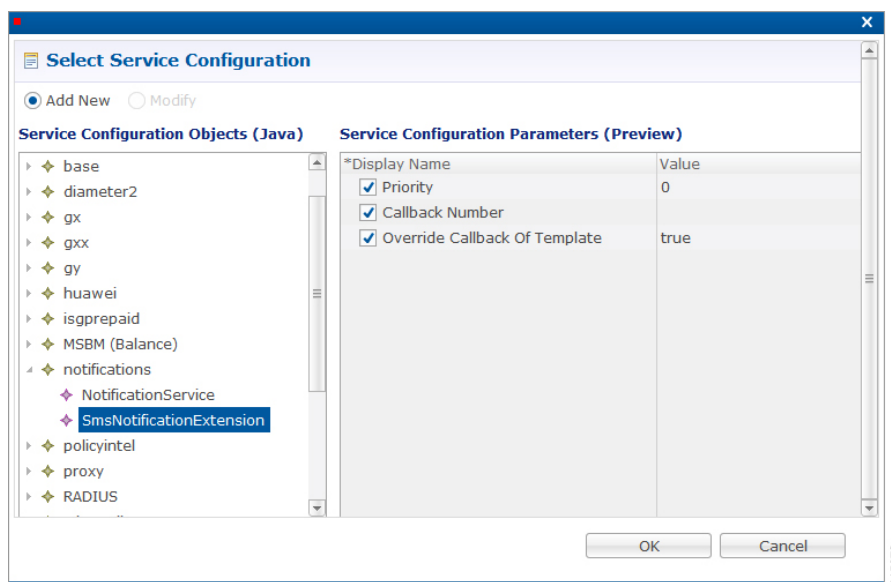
Select Service Configuration

Add New Modify

Service Configuration Objects (Java)

base
diameter2
gx
gxx
gy
huawei
isgprepaid
MSBM (Balance)
notifications
NotificationService
SmsNotificationExtension
policyintel
proxy
RADIUS

Service Configuration Parameters (Preview)

| *Display Name | Value |
|---|---|
| Priority | 0 |
| Callback Number | |
| Override Callback Of Template | true |

OK Cancel